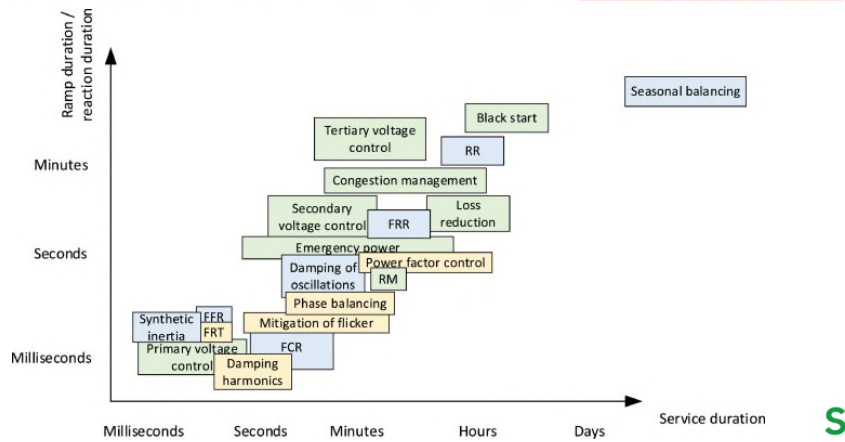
Ramp duration / reaction duration

Minutes

Seconds

Milliseconds

Seasonal balancing

Black start

Tertiary voltage control

RR

Congestion management

Secondary voltage control

FRR

Loss reduction

Emergency power

Damping of oscillations

Power factor control

RM

Phase balancing

Synthetic inertia

FFR

FRT

Mitigation of flicker

Primary voltage control

FCR

Damping harmonics

Milliseconds

Seconds

Minutes

Hours

Days

Service duration

S